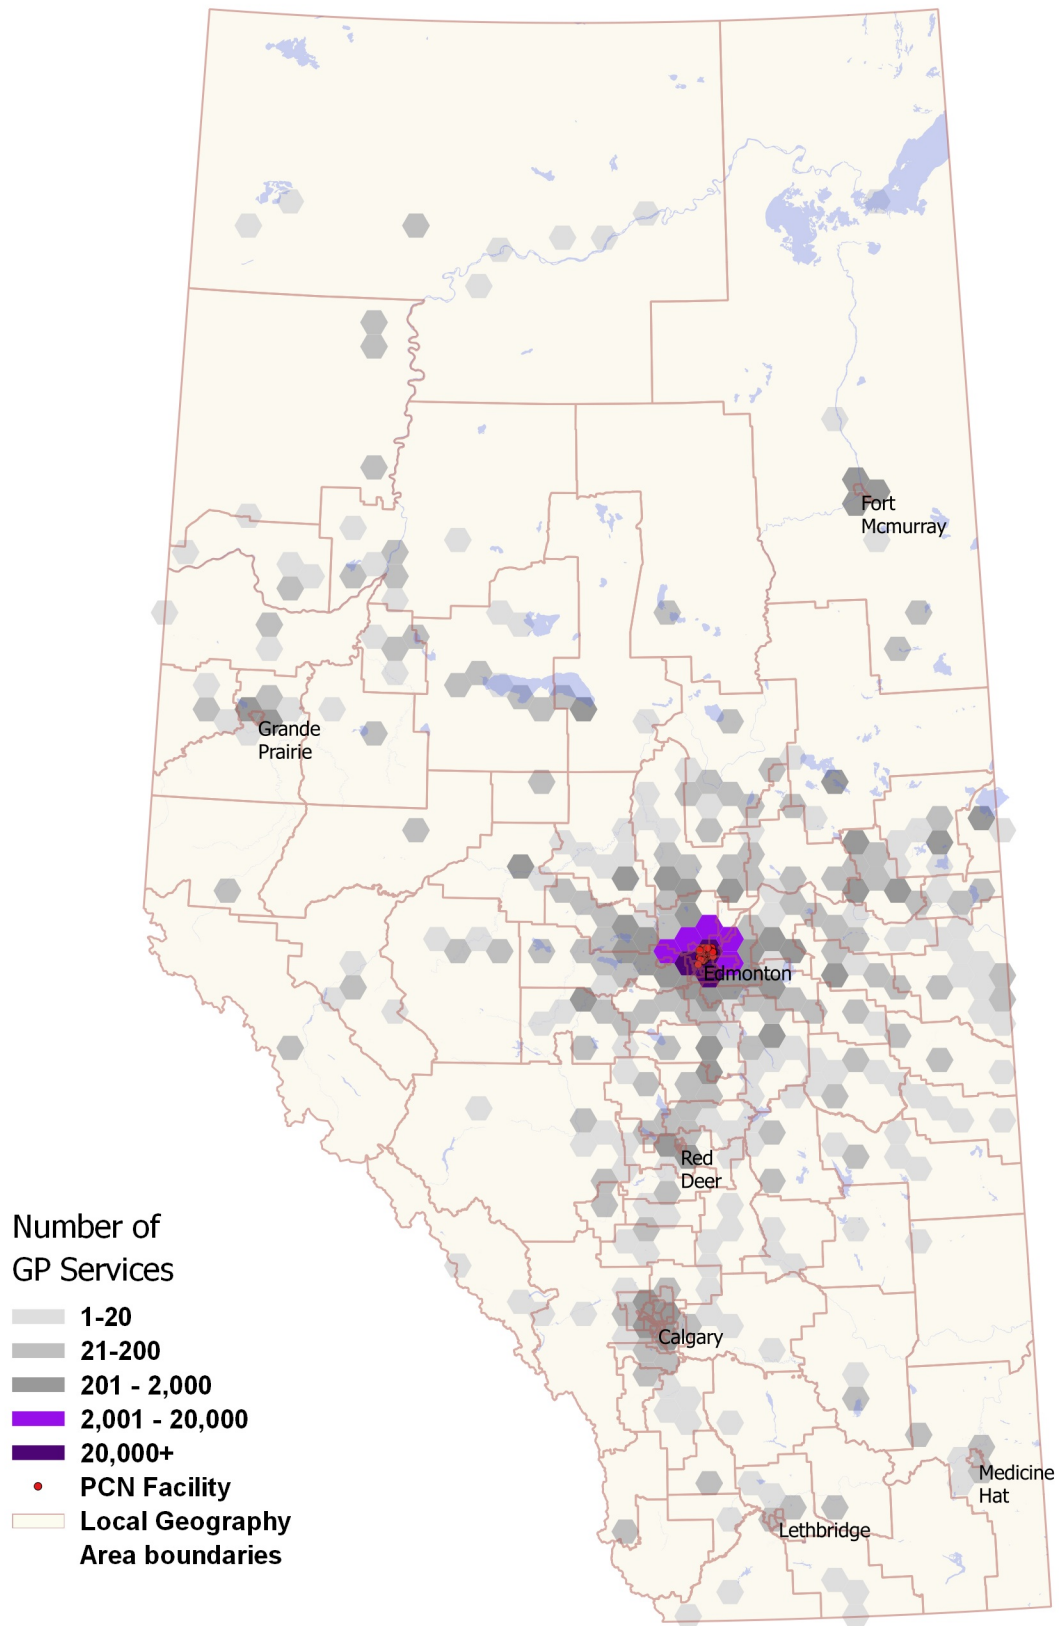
Fort Mcmurray

Grande Prairie

Edmonton

Red Deer

Calgary

Medicine Hat

Lethbridge

Number of GP Services

1-20

21-200

201 - 2,000

2,001 - 20,000

20,000+

PCN Facility

Local Geography Area boundaries